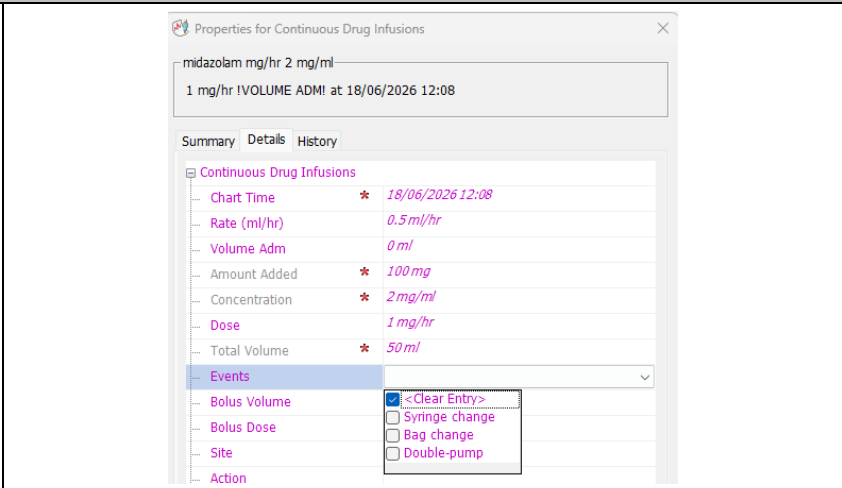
Properties for Continuous Drug Infusions

midazolam mg/hr 2 mg/ml

1 mg/hr !VOLUME ADM! at 18/06/2026 12:08

Summary Details History

Continuous Drug Infusions

| | | |
|---|---|---|
| Chart Time | * | 18/06/2026 12:08 |
| Rate (ml/hr) | | 0.5 ml/hr |
| Volume Adm | | 0 ml |
| Amount Added | * | 100 mg |
| Concentration | * | 2 mg/ml |
| Dose | | 1 mg/hr |
| Total Volume | * | 50 ml |
| Events | | |
| Bolus Volume | | |
| Bolus Dose | | |
| Site | | |
| Action | | |

<Clear Entry>
Syringe change
Bag change
Double-pump